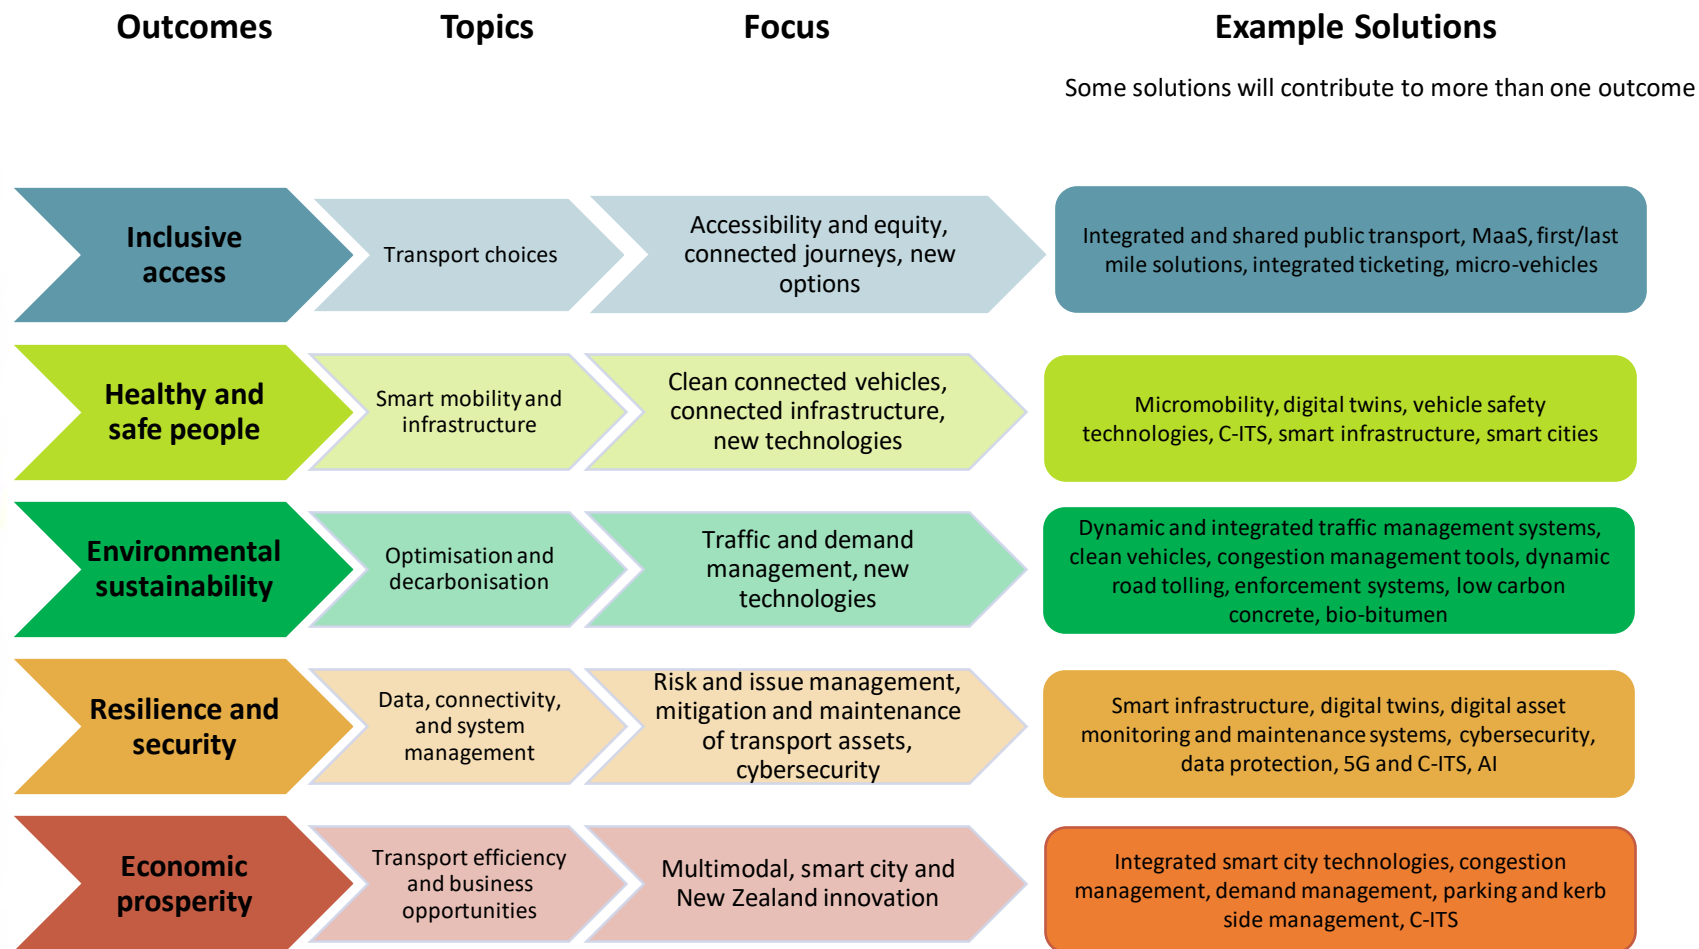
Outcomes

Topics

Focus

Example Solutions

Some solutions will contribute to more than one outcome

Inclusive access

Transport choices

Accessibility and equity, connected journeys, new options

Integrated and shared public transport, MaaS, first/last mile solutions, integrated ticketing, micro-vehicles

Healthy and safe people

Smart mobility and infrastructure

Clean connected vehicles, connected infrastructure, new technologies

Micromobility, digital twins, vehicle safety technologies, C-ITS, smart infrastructure, smart cities

Environmental sustainability

Optimisation and decarbonisation

Traffic and demand management, new technologies

Dynamic and integrated traffic management systems, clean vehicles, congestion management tools, dynamic road tolling, enforcement systems, low carbon concrete, bio-bitumen

Resilience and security

Data, connectivity, and system management

Risk and issue management, mitigation and maintenance of transport assets, cybersecurity

Smart infrastructure, digital twins, digital asset monitoring and maintenance systems, cybersecurity, data protection, 5G and C-ITS, AI

Economic prosperity

Transport efficiency and business opportunities

Multimodal, smart city and New Zealand innovation

Integrated smart city technologies, congestion management, demand management, parking and kerb side management, C-ITS